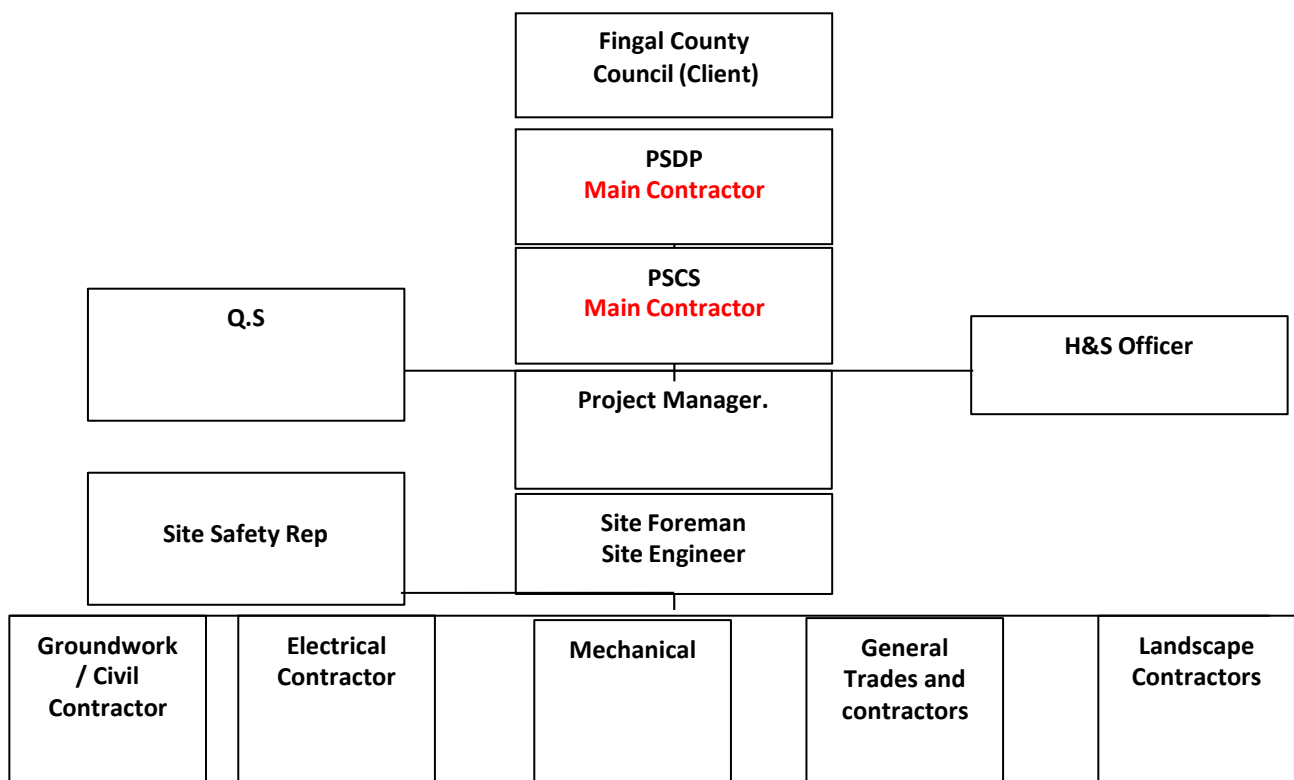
Fingal County Council (Client)

PSDP
Main Contractor

PSCS
Main Contractor

Q.S

H&S Officer

Project Manager.

Site Safety Rep

Site Foreman
Site Engineer

Groundwork / Civil Contractor

Electrical Contractor

Mechanical

General Trades and contractors

Landscape Contractors